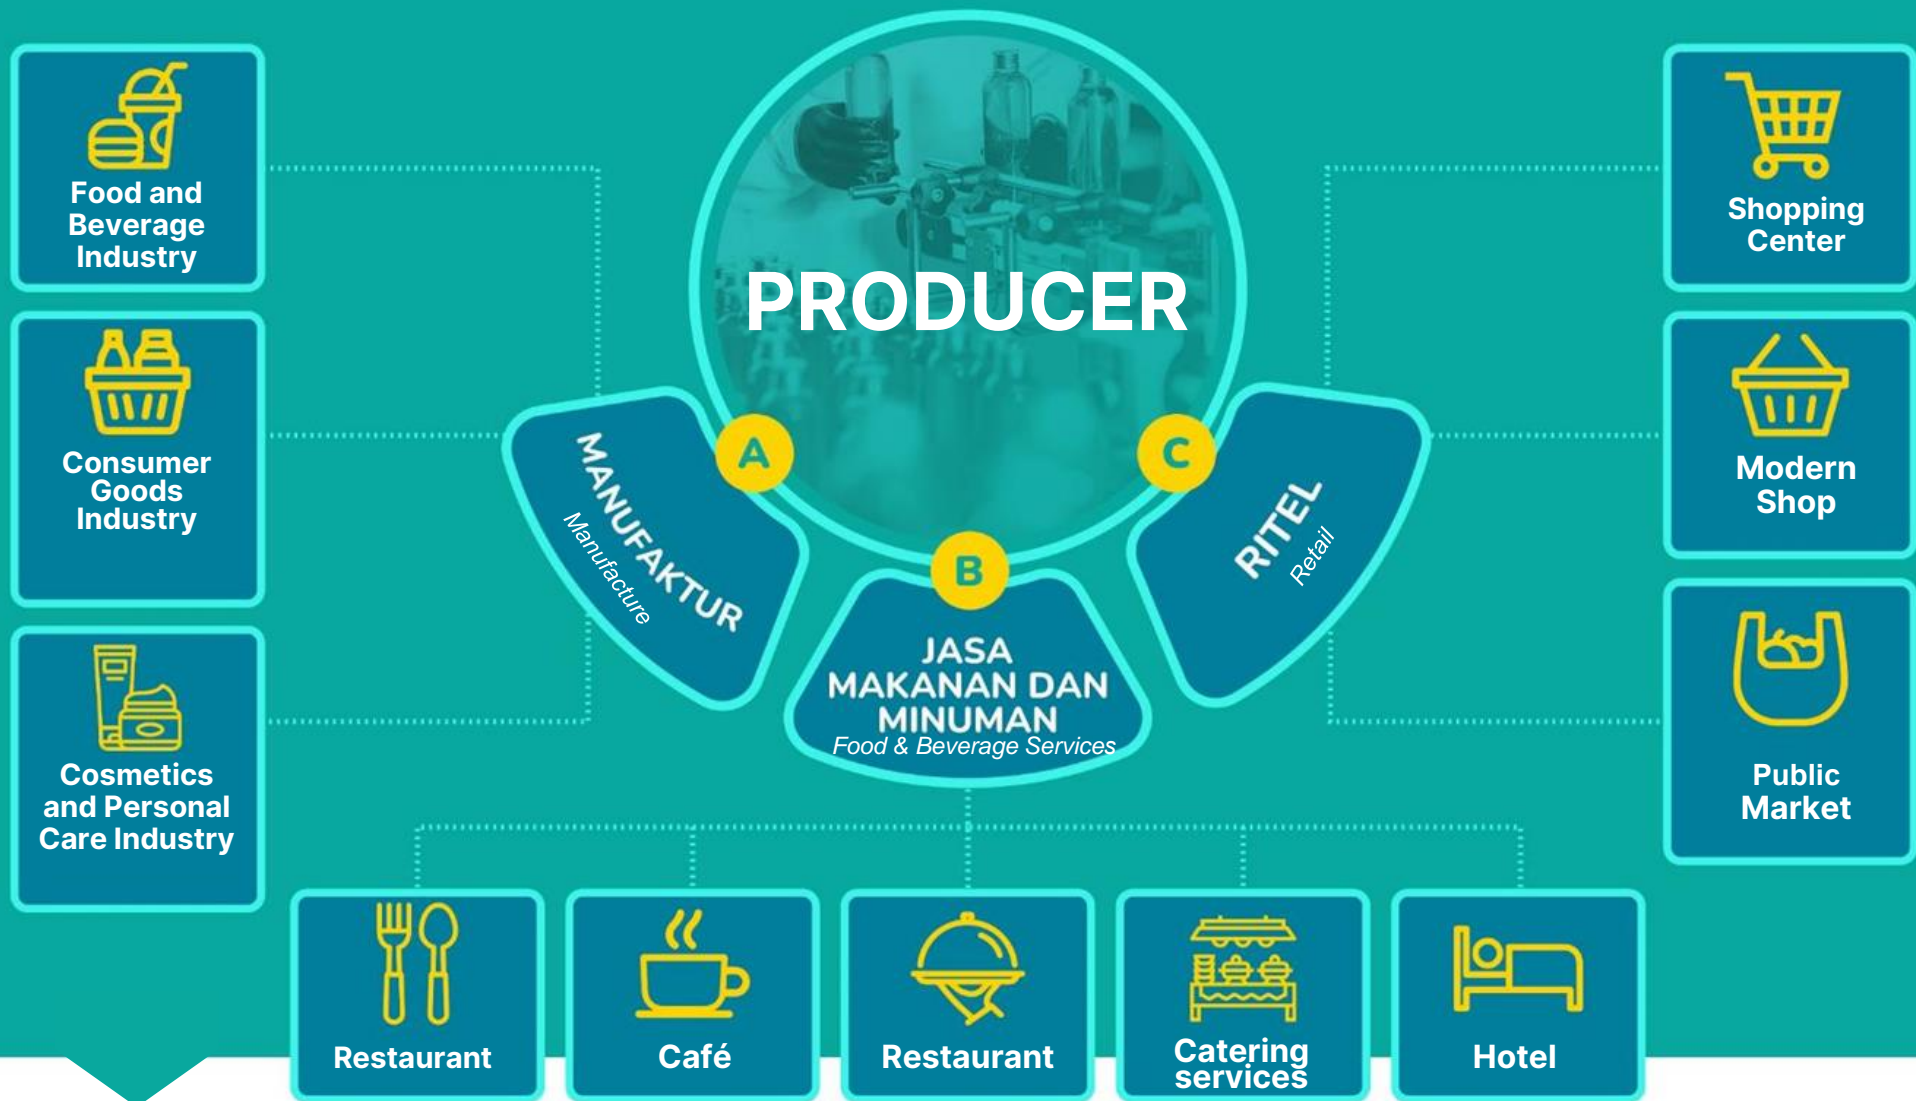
Food and Beverage Industry

Consumer Goods Industry

Cosmetics and Personal Care Industry

PRODUCER

A

MANUFAKTUR
Manufacture

B

JASA MAKANAN DAN MINUMAN
Food & Beverage Services

C

RITEL
Retail

Shopping Center

Modern Shop

Public Market

Restaurant

Café

Restaurant

Catering services

Hotel